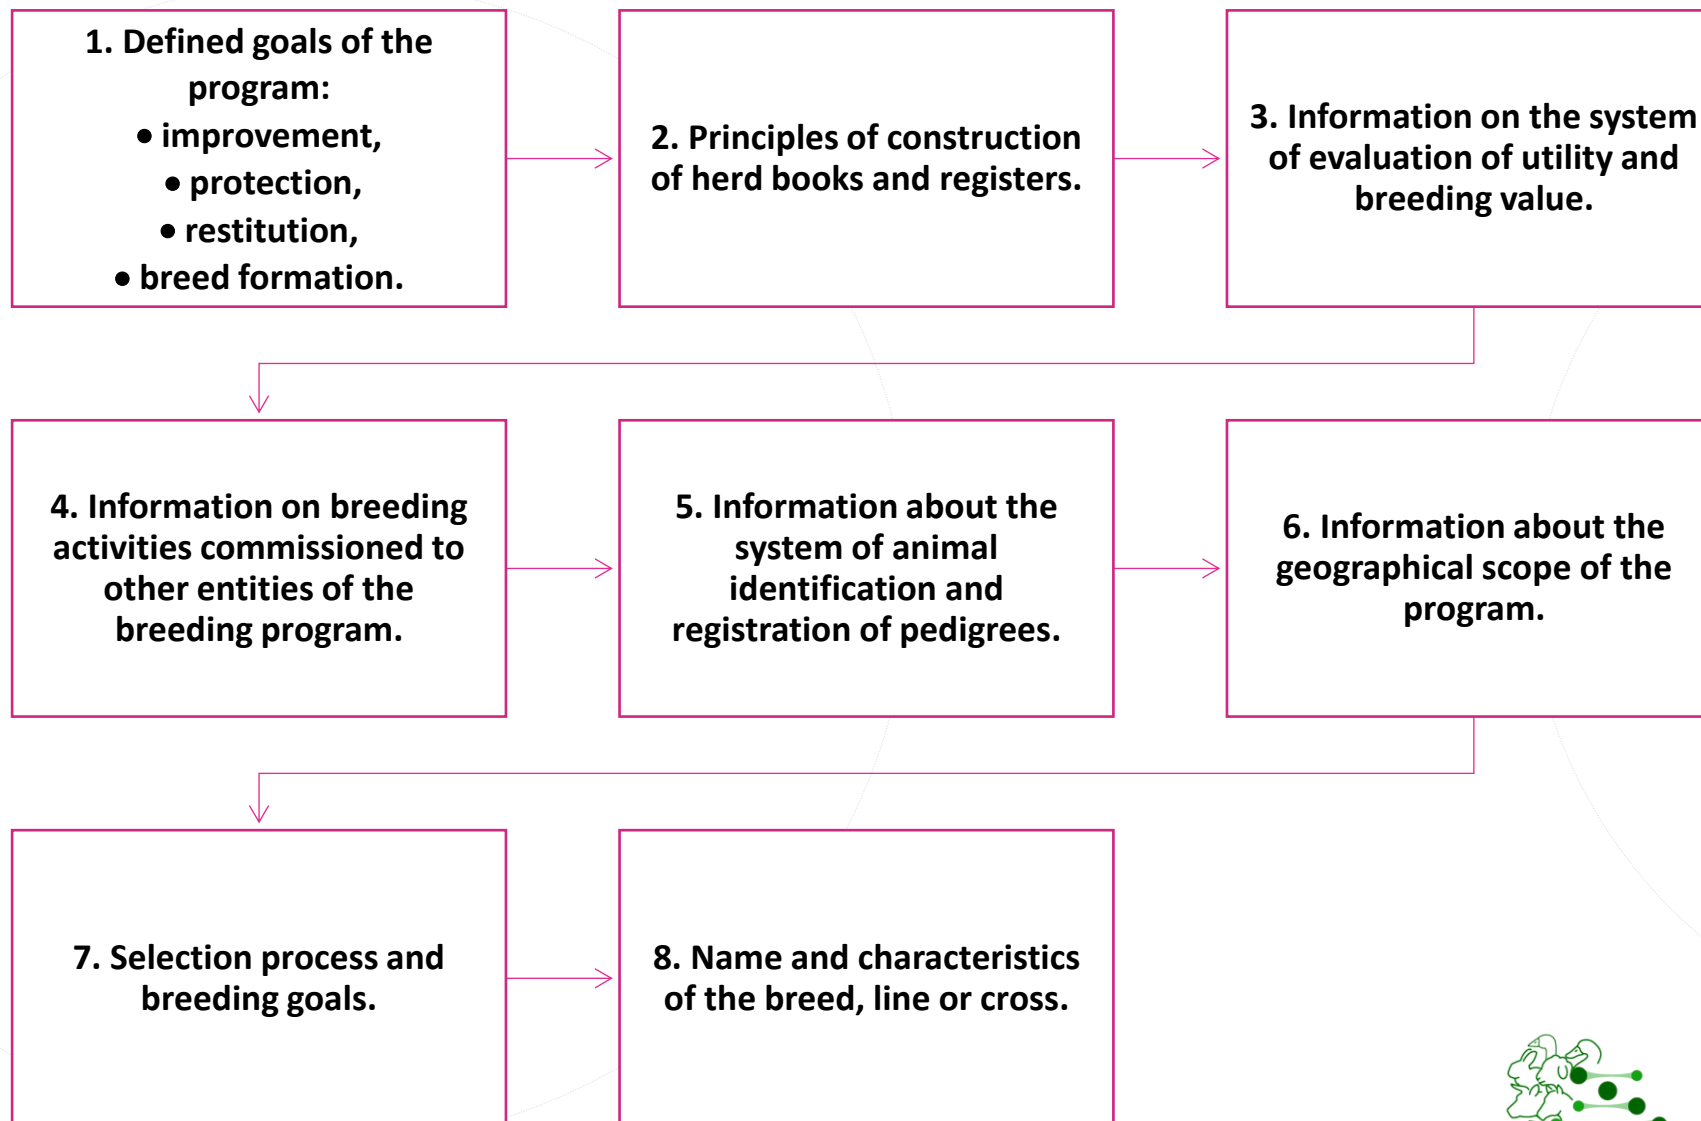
1. Defined goals of the program:

- improvement,
- protection,
- restitution,
- breed formation.

2. Principles of construction of herd books and registers.

3. Information on the system of evaluation of utility and breeding value.

4. Information on breeding activities commissioned to other entities of the breeding program.

5. Information about the system of animal identification and registration of pedigrees.

6. Information about the geographical scope of the program.

7. Selection process and breeding goals.

8. Name and characteristics of the breed, line or cross.